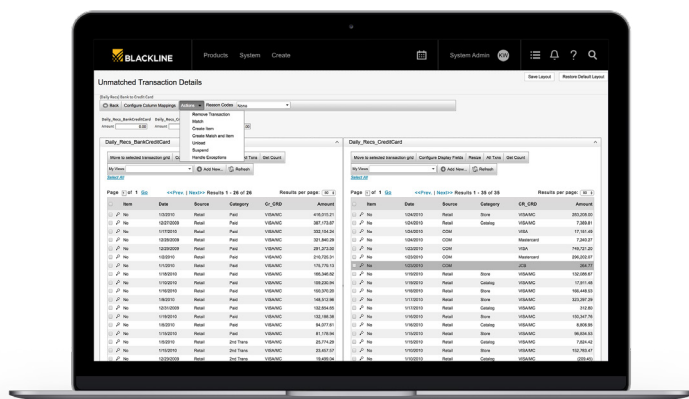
BLACKLINE Products System Create

System Admin KW

Unmatched Transaction Details

Save Layout Restore Default Layout

Daily Recs Bank to Credit Card

Back Configure Column Mappings Actions Reason Codes None

Remove Transaction
Match
Create Item
Create Match and Item
Unlost
Suspend
Handle Exceptions

Daily_Recs_BankCreditCard Daily_Re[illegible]
Amount 0.00 Amount

Daily_Recs_BankCreditCard

Move to selected transaction grid Co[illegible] All Tots Get Count

My Views Add New... Refresh

Select All

Page 1 of 1 Go <<Prev | Next>> Results 1 - 26 of 26 Results per page: 50

| | Item | Date | Source | Category | Cr_CRD | Amount |
|---|---|---|---|---|---|---|
| | No | 1/3/2010 | Retail | Paid | VISA/MC | 416,013.21 |
| | No | 12/27/2009 | Retail | Paid | VISA/MC | 387,173.67 |
| | No | 1/17/2010 | Retail | Paid | VISA/MC | 332,134.34 |
| | No | 12/20/2009 | Retail | Paid | VISA/MC | 321,840.28 |
| | No | 12/29/2009 | Retail | Paid | VISA/MC | 291,373.35 |
| | No | 1/5/2010 | Retail | Paid | VISA/MC | 250,260.60 |
| | No | 1/1/2010 | Retail | Paid | VISA/MC | 176,770.13 |
| | No | 1/18/2010 | Retail | Paid | VISA/MC | 166,046.52 |
| | No | 1/10/2010 | Retail | Paid | VISA/MC | 155,230.94 |
| | No | 1/16/2010 | Retail | Paid | VISA/MC | 150,370.20 |
| | No | 1/9/2010 | Retail | Paid | VISA/MC | 148,512.96 |
| | No | 12/31/2009 | Retail | Paid | VISA/MC | 132,654.65 |
| | No | 1/12/2010 | Retail | Paid | VISA/MC | 112,185.56 |
| | No | 1/8/2010 | Retail | Paid | VISA/MC | 84,977.61 |
| | No | 1/19/2010 | Retail | Paid | VISA/MC | 81,176.94 |
| | No | 1/14/2010 | Retail | 2nd Trans | VISA/MC | 25,774.25 |
| | No | 1/5/2010 | Retail | 2nd Trans | VISA/MC | 23,457.57 |
| | No | 12/22/2009 | Retail | 2nd Trans | VISA/MC | 19,400.04 |

Daily_Recs_CreditCard

Move to selected transaction grid Configure Display Fields Resize All Tots Get Count

My Views Add New... Refresh

Select All

Page 1 of 1 Go <<Prev | Next>> Results 1 - 39 of 39 Results per page: 50

| | Item | Date | Source | Category | CR_CRD | Amount |
|---|---|---|---|---|---|---|
| | No | 1/24/2010 | Retail | Store | VISA/MC | 253,209.00 |
| | No | 1/24/2010 | Retail | Catalog | VISA/MC | 7,369.81 |
| | No | 1/24/2010 | COM | | VISA/MC | 17,161.49 |
| | No | 1/24/2010 | COM | | Mastercard | 7,245.37 |
| | No | 1/24/2010 | COM | | VISA | 748,721.20 |
| | No | 1/23/2010 | COM | | Mastercard | 296,203.57 |
| | No | 1/23/2010 | COM | | JCB | 304.77 |
| | No | 1/18/2010 | Retail | Store | VISA/MC | 132,088.87 |
| | No | 1/18/2010 | Retail | Catalog | VISA/MC | 17,611.48 |
| | No | 1/17/2010 | Retail | Store | VISA/MC | 108,449.03 |
| | No | 1/17/2010 | Retail | Store | VISA/MC | 323,297.28 |
| | No | 1/17/2010 | Retail | Catalog | VISA/MC | 312.80 |
| | No | 1/16/2010 | Retail | Store | VISA/MC | 130,347.76 |
| | No | 1/16/2010 | Retail | Catalog | VISA/MC | 8,806.86 |
| | No | 1/15/2010 | Retail | Store | VISA/MC | 96,634.53 |
| | No | 1/15/2010 | Retail | Catalog | VISA/MC | 7,824.42 |
| | No | 1/14/2010 | Retail | Store | VISA/MC | 102,084.43 |
| | No | 1/14/2010 | Retail | Catalog | VISA/MC | (229.45) |